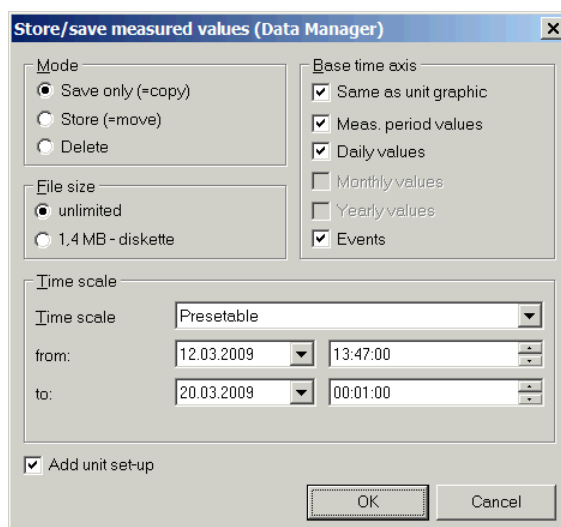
Store/save measured values (Data Manager)

Mode
Save only (=copy)
Store (=move)
Delete

File size
unlimited
1,4 MB - diskette

Base time axis
Same as unit graphic
Meas. period values
Daily values
Monthly values
Yearly values
Events

Time scale
Time scale | Presetable
from: | 12.03.2009 | 13:47:00
to: | 20.03.2009 | 00:01:00

Add unit set-up

OK
Cancel